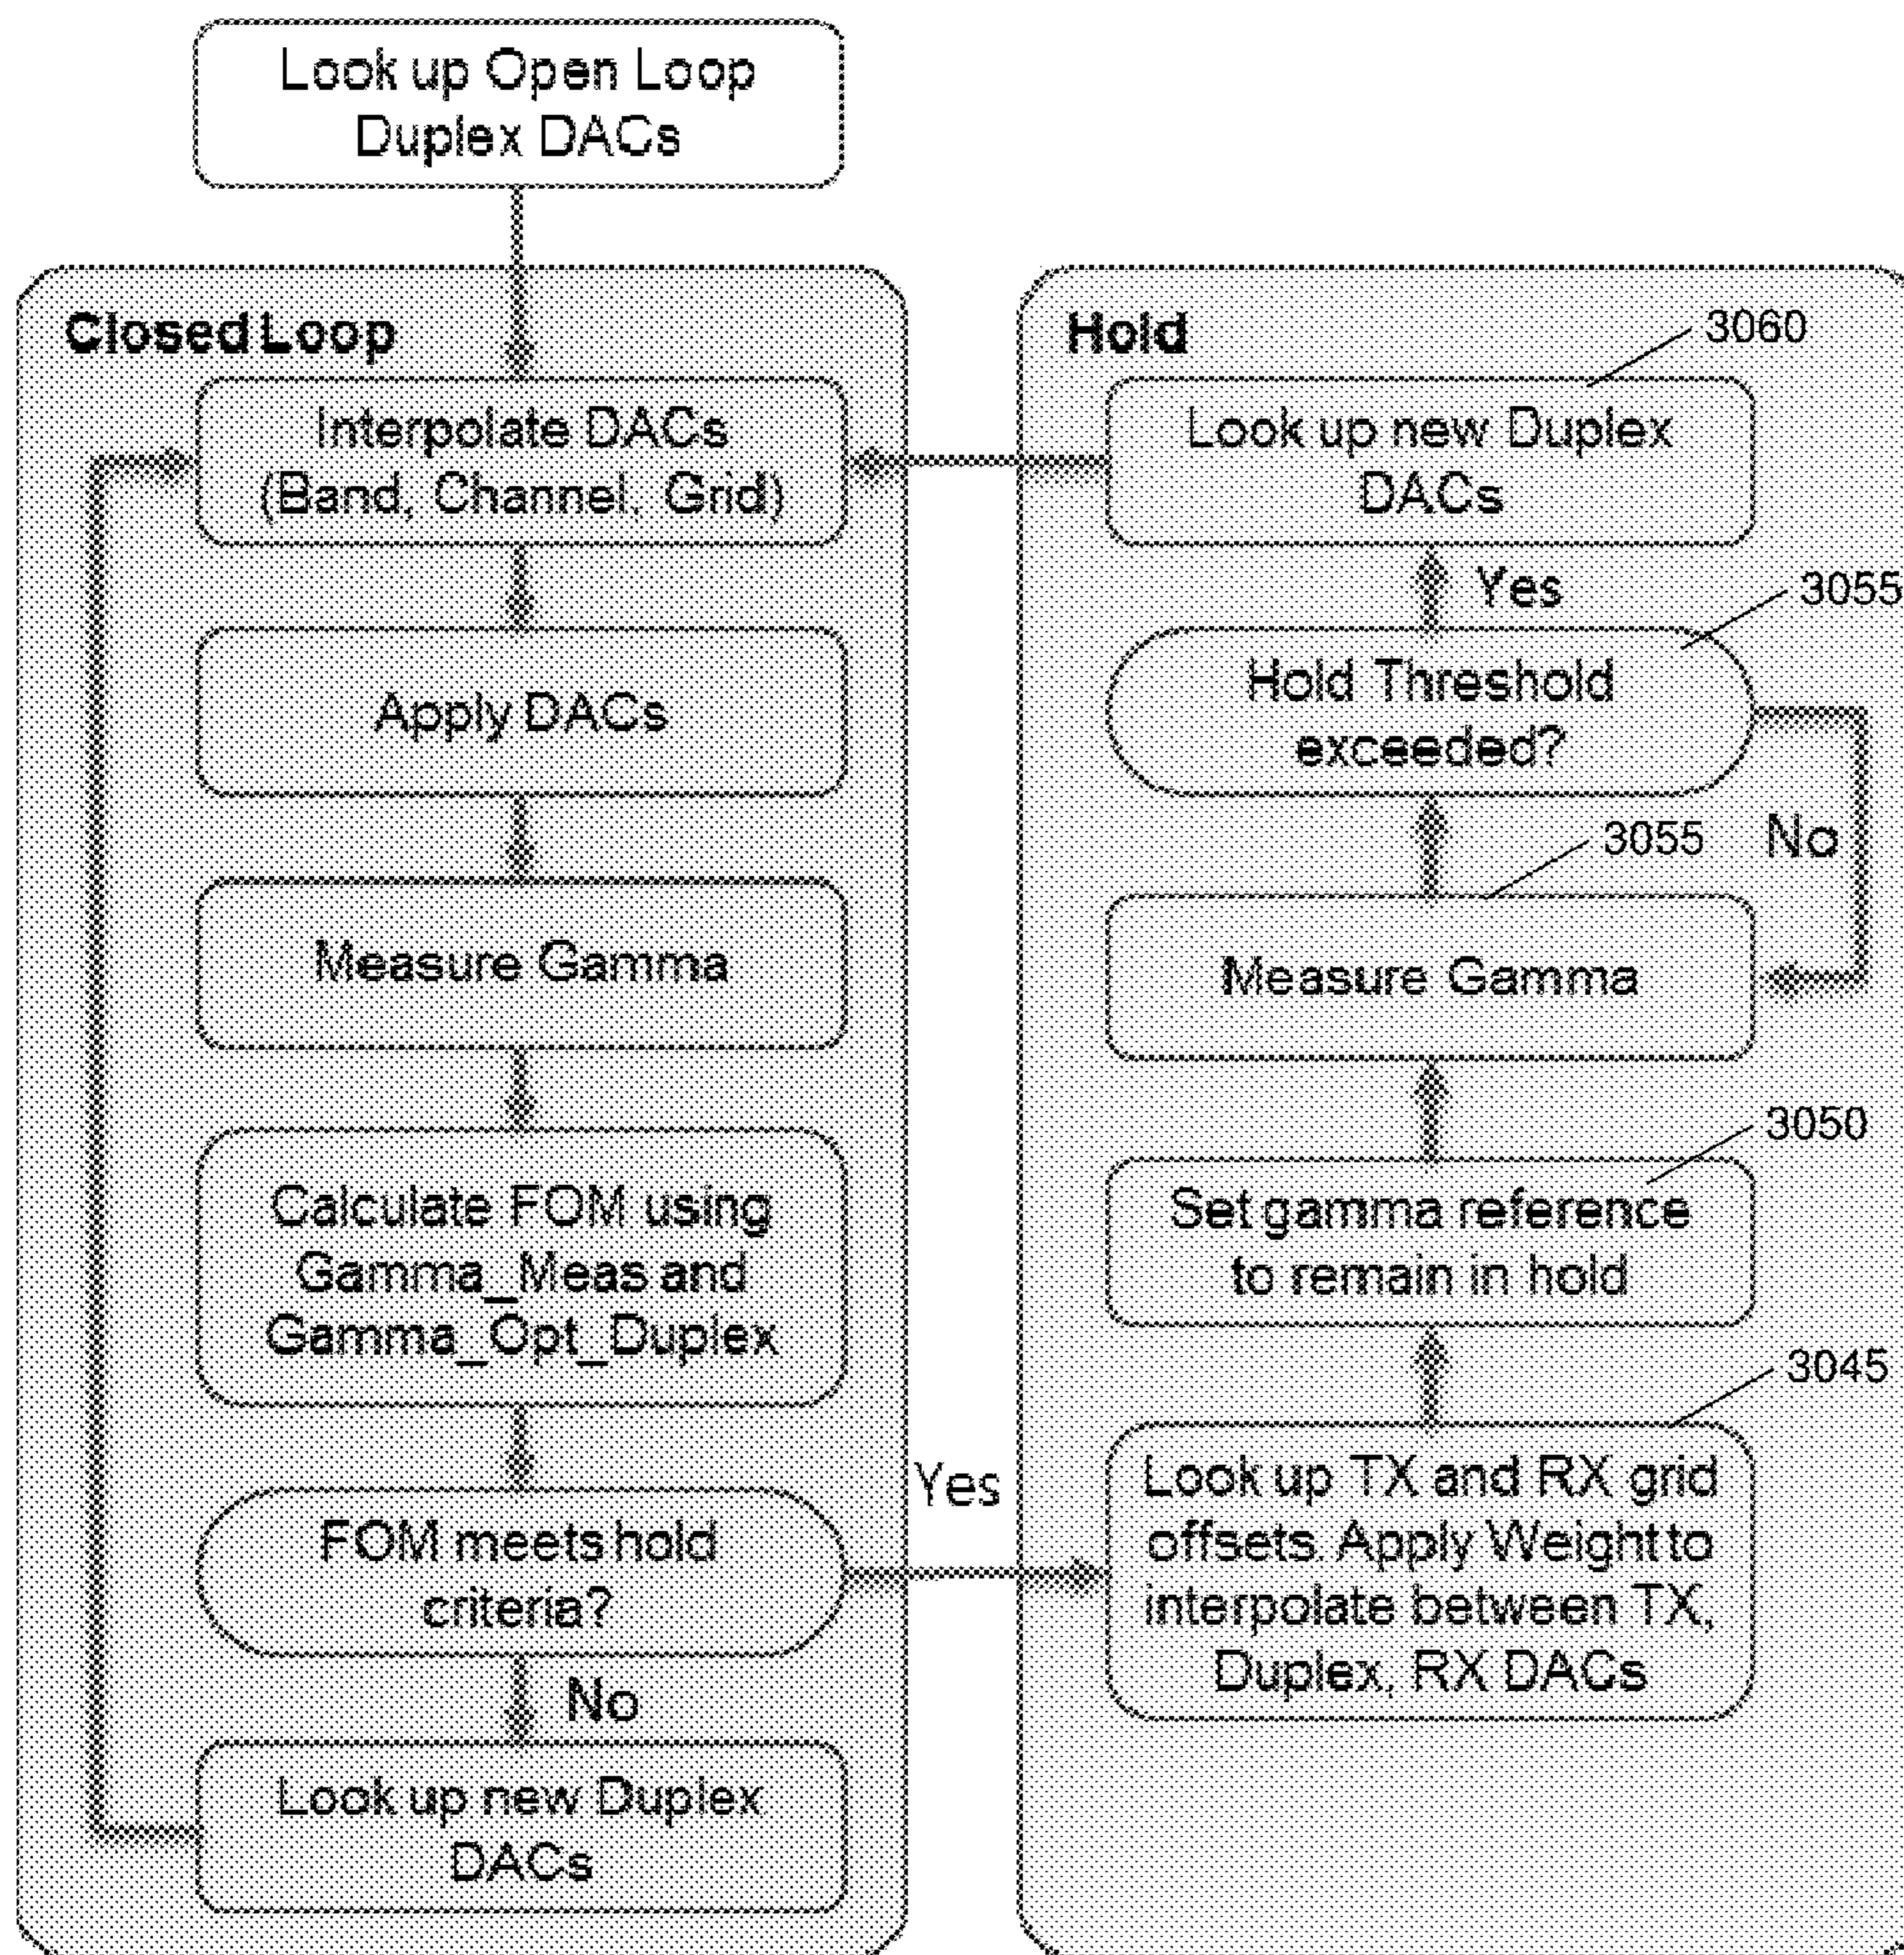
Look up Open Loop Duplex DACs

Closed Loop

Interpolate DACs (Band, Channel, Grid)

Apply DACs

Measure Gamma

Calculate FOM using Gamma_Meas and Gamma_Opt_Duplex

FOM meets hold criteria?

Yes

No

Look up new Duplex DACs

Hold

3060

Look up new Duplex DACs

Yes

3055

Hold Threshold exceeded?

3055

No

Measure Gamma

3050

Set gamma reference to remain in hold

3045

Look up TX and RX grid offsets. Apply Weight to interpolate between TX, Duplex, RX DACs